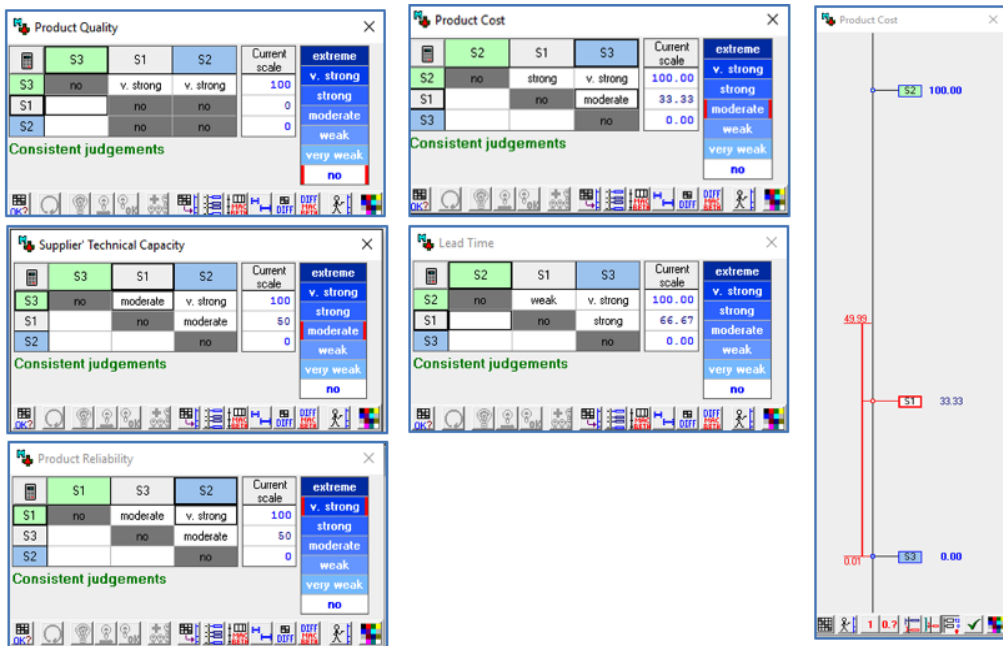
Product Quality

|  | S3 | S1 | S2 | Current scale |
|---|---|---|---|---|
| S3 | no | v. strong | v. strong | 100 |
| S1 |  | no | no | 0 |
| S2 |  | no | no | 0 |

extreme
v. strong
strong
moderate
weak
very weak
no

Consistent judgements

Product Cost

|  | S2 | S1 | S3 | Current scale |
|---|---|---|---|---|
| S2 | no | strong | v. strong | 100.00 |
| S1 |  | no | moderate | 33.33 |
| S3 |  |  | no | 0.00 |

extreme
v. strong
strong
moderate
weak
very weak
no

Consistent judgements

Product Cost

S2 100.00

49.99

S1 33.33

0.01

S3 0.00

1 0.?

Supplier' Technical Capacity

|  | S3 | S1 | S2 | Current scale |
|---|---|---|---|---|
| S3 | no | moderate | v. strong | 100 |
| S1 |  | no | moderate | 50 |
| S2 |  |  | no | 0 |

extreme
v. strong
strong
moderate
weak
very weak
no

Consistent judgements

Lead Time

|  | S2 | S1 | S3 | Current scale |
|---|---|---|---|---|
| S2 | no | weak | v. strong | 100.00 |
| S1 |  | no | strong | 66.67 |
| S3 |  |  | no | 0.00 |

extreme
v. strong
strong
moderate
weak
very weak
no

Consistent judgements

Product Reliability

|  | S1 | S3 | S2 | Current scale |
|---|---|---|---|---|
| S1 | no | moderate | v. strong | 100 |
| S3 |  | no | moderate | 50 |
| S2 |  |  | no | 0 |

extreme
v. strong
strong
moderate
weak
very weak
no

Consistent judgements